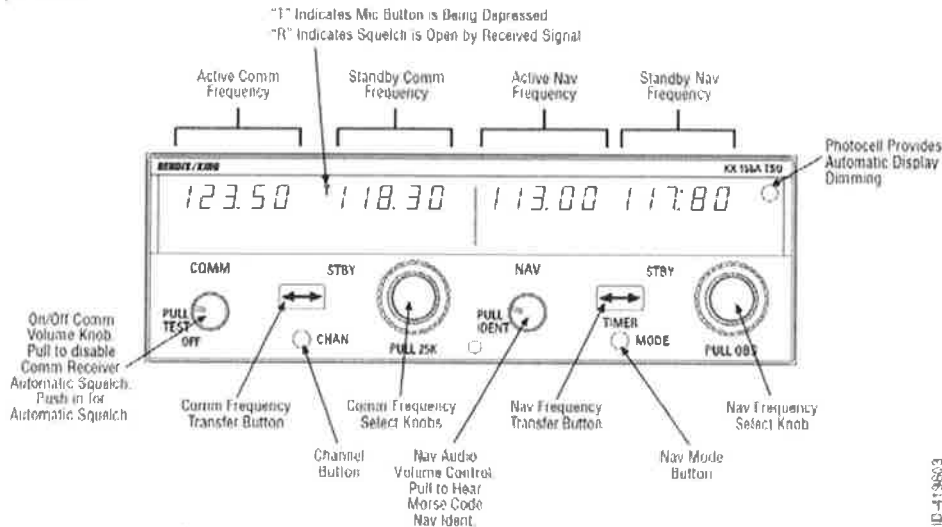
"T" Indicates Mic Button is Being Depressed
"R" Indicates Squelch is Open by Received Signal

Active Comm Frequency

Standby Comm Frequency

Active Nav Frequency

Standby Nav Frequency

Photocell Provides Automatic Display Dimming

BENDIX/KING

KX 155A TSO

123.50 T 118.30 113.00 117.80

COMM

STBY

NAV

STBY

PULL TEST OFF

CHAN

PULL 25K

PULL IDENT

TIMER

MODE

PULL OBS

On/Off Comm Volume Knob. Pull to disable Comm Receiver Automatic Squelch. Push in for Automatic Squelch

Comm Frequency Transfer Button

Channel Button

Comm Frequency Select Knobs

Nav Audio Volume Control. Pull to Hear Morse Code Nav Ident.

Nav Frequency Transfer Button

Nav Mode Button

Nav Frequency Select Knob

ID-413603